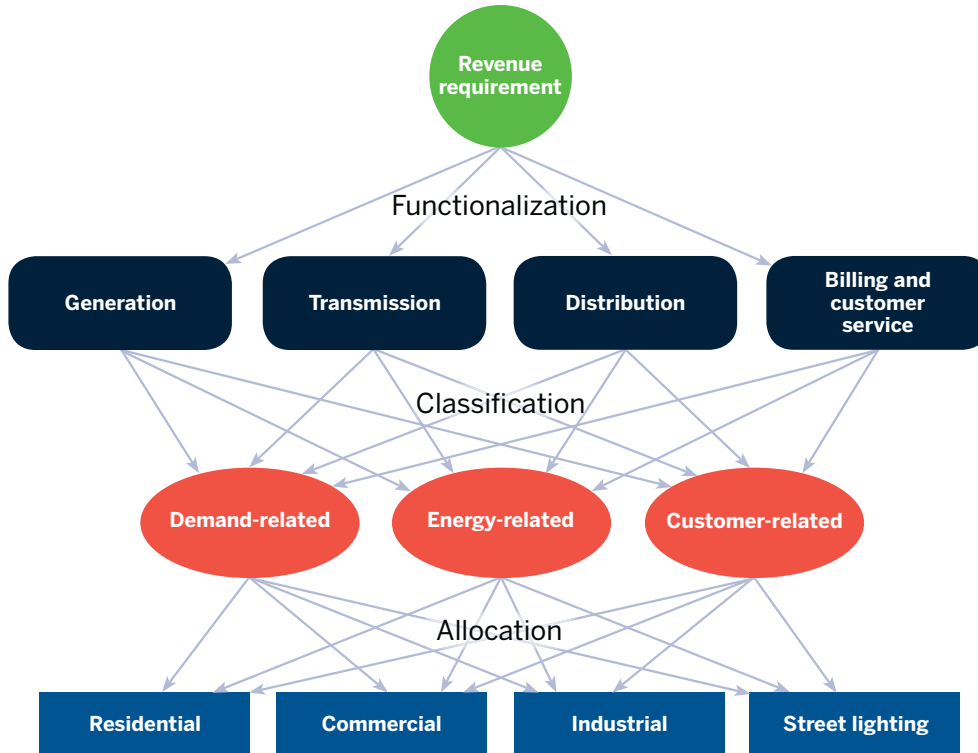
Revenue requirement

Functionalization

Generation

Transmission

Distribution

Billing and customer service

Classification

Demand-related

Energy-related

Customer-related

Allocation

Residential

Commercial

Industrial

Street lighting